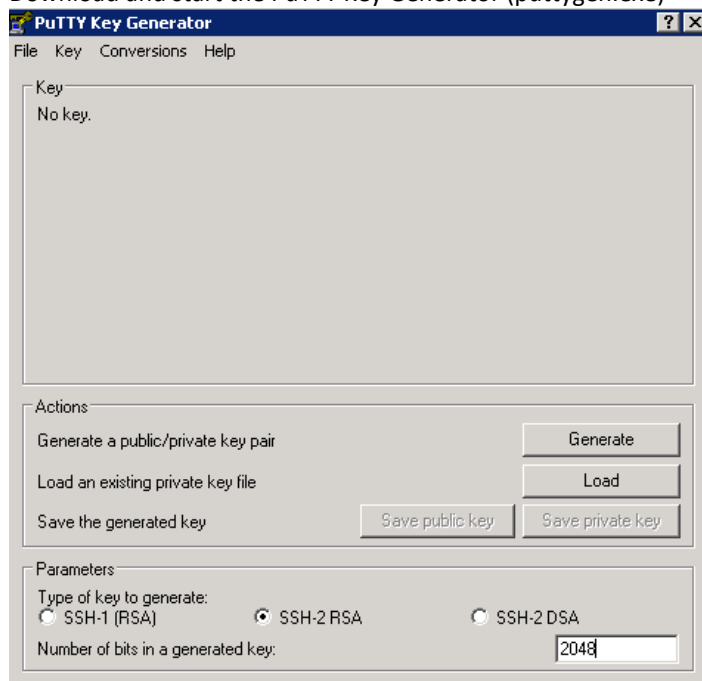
PuTTY Key Generator

File Key Conversions Help

Key
No key.

Actions
Generate a public/private key pair
Generate
Load an existing private key file
Load
Save the generated key
Save public key
Save private key

Parameters
Type of key to generate:
SSH-1 (RSA)
SSH-2 RSA
SSH-2 DSA
Number of bits in a generated key:
2048